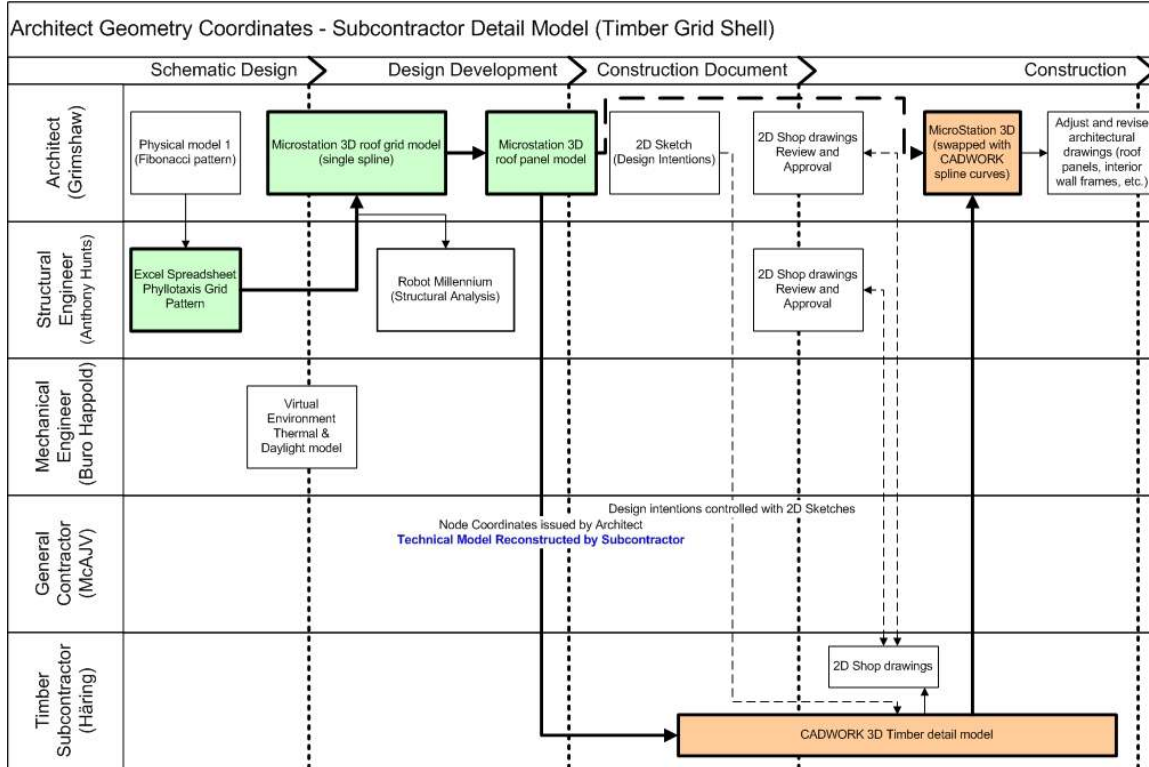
Architect Geometry Coordinates - Subcontractor Detail Model (Timber Grid Shell)

Schematic Design
Design Development
Construction Document
Construction

Architect (Grimshaw)
Physical model 1 (Fibonacci pattern)
Microstation 3D roof grid model (single spline)
Microstation 3D roof panel model
2D Sketch (Design Intentions)
2D Shop drawings Review and Approval
MicroStation 3D (swapped with CADWORK spline curves)
Adjust and revise architectural drawings (roof panels, interior wall frames, etc.)

Structural Engineer (Anthony Hunts)
Excel Spreadsheet Phyllotaxis Grid Pattern
Robot Millennium (Structural Analysis)
2D Shop drawings Review and Approval

Mechanical Engineer (Buro Happold)
Virtual Environment Thermal & Daylight model

General Contractor (McAJV)
Design intentions controlled with 2D Sketches
Node Coordinates issued by Architect
Technical Model Reconstructed by Subcontractor

Timber Subcontractor (Häring)
2D Shop drawings
CADWORK 3D Timber detail model